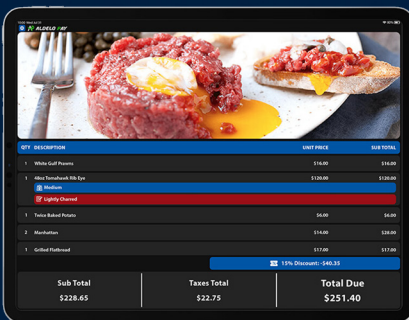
ALDELO PAY

| QTY | DESCRIPTION | UNIT PRICE | SUB TOTAL |
|---|---|---|---|
| 1 | White Gulf Prawns | $16.00 | $16.00 |
| 1 | 48oz Tomahawk Rib Eye | $120.00 | $120.00 |
| | Medium | | |
| | Lightly Charred | | |
| 1 | Twice Baked Potato | $6.00 | $6.00 |
| 2 | Manhattan | $14.00 | $28.00 |
| 1 | Grilled Flatbread | $17.00 | $17.00 |

15% Discount: -$40.35

Sub Total
$228.65

Taxes Total
$22.75

Total Due
$251.40